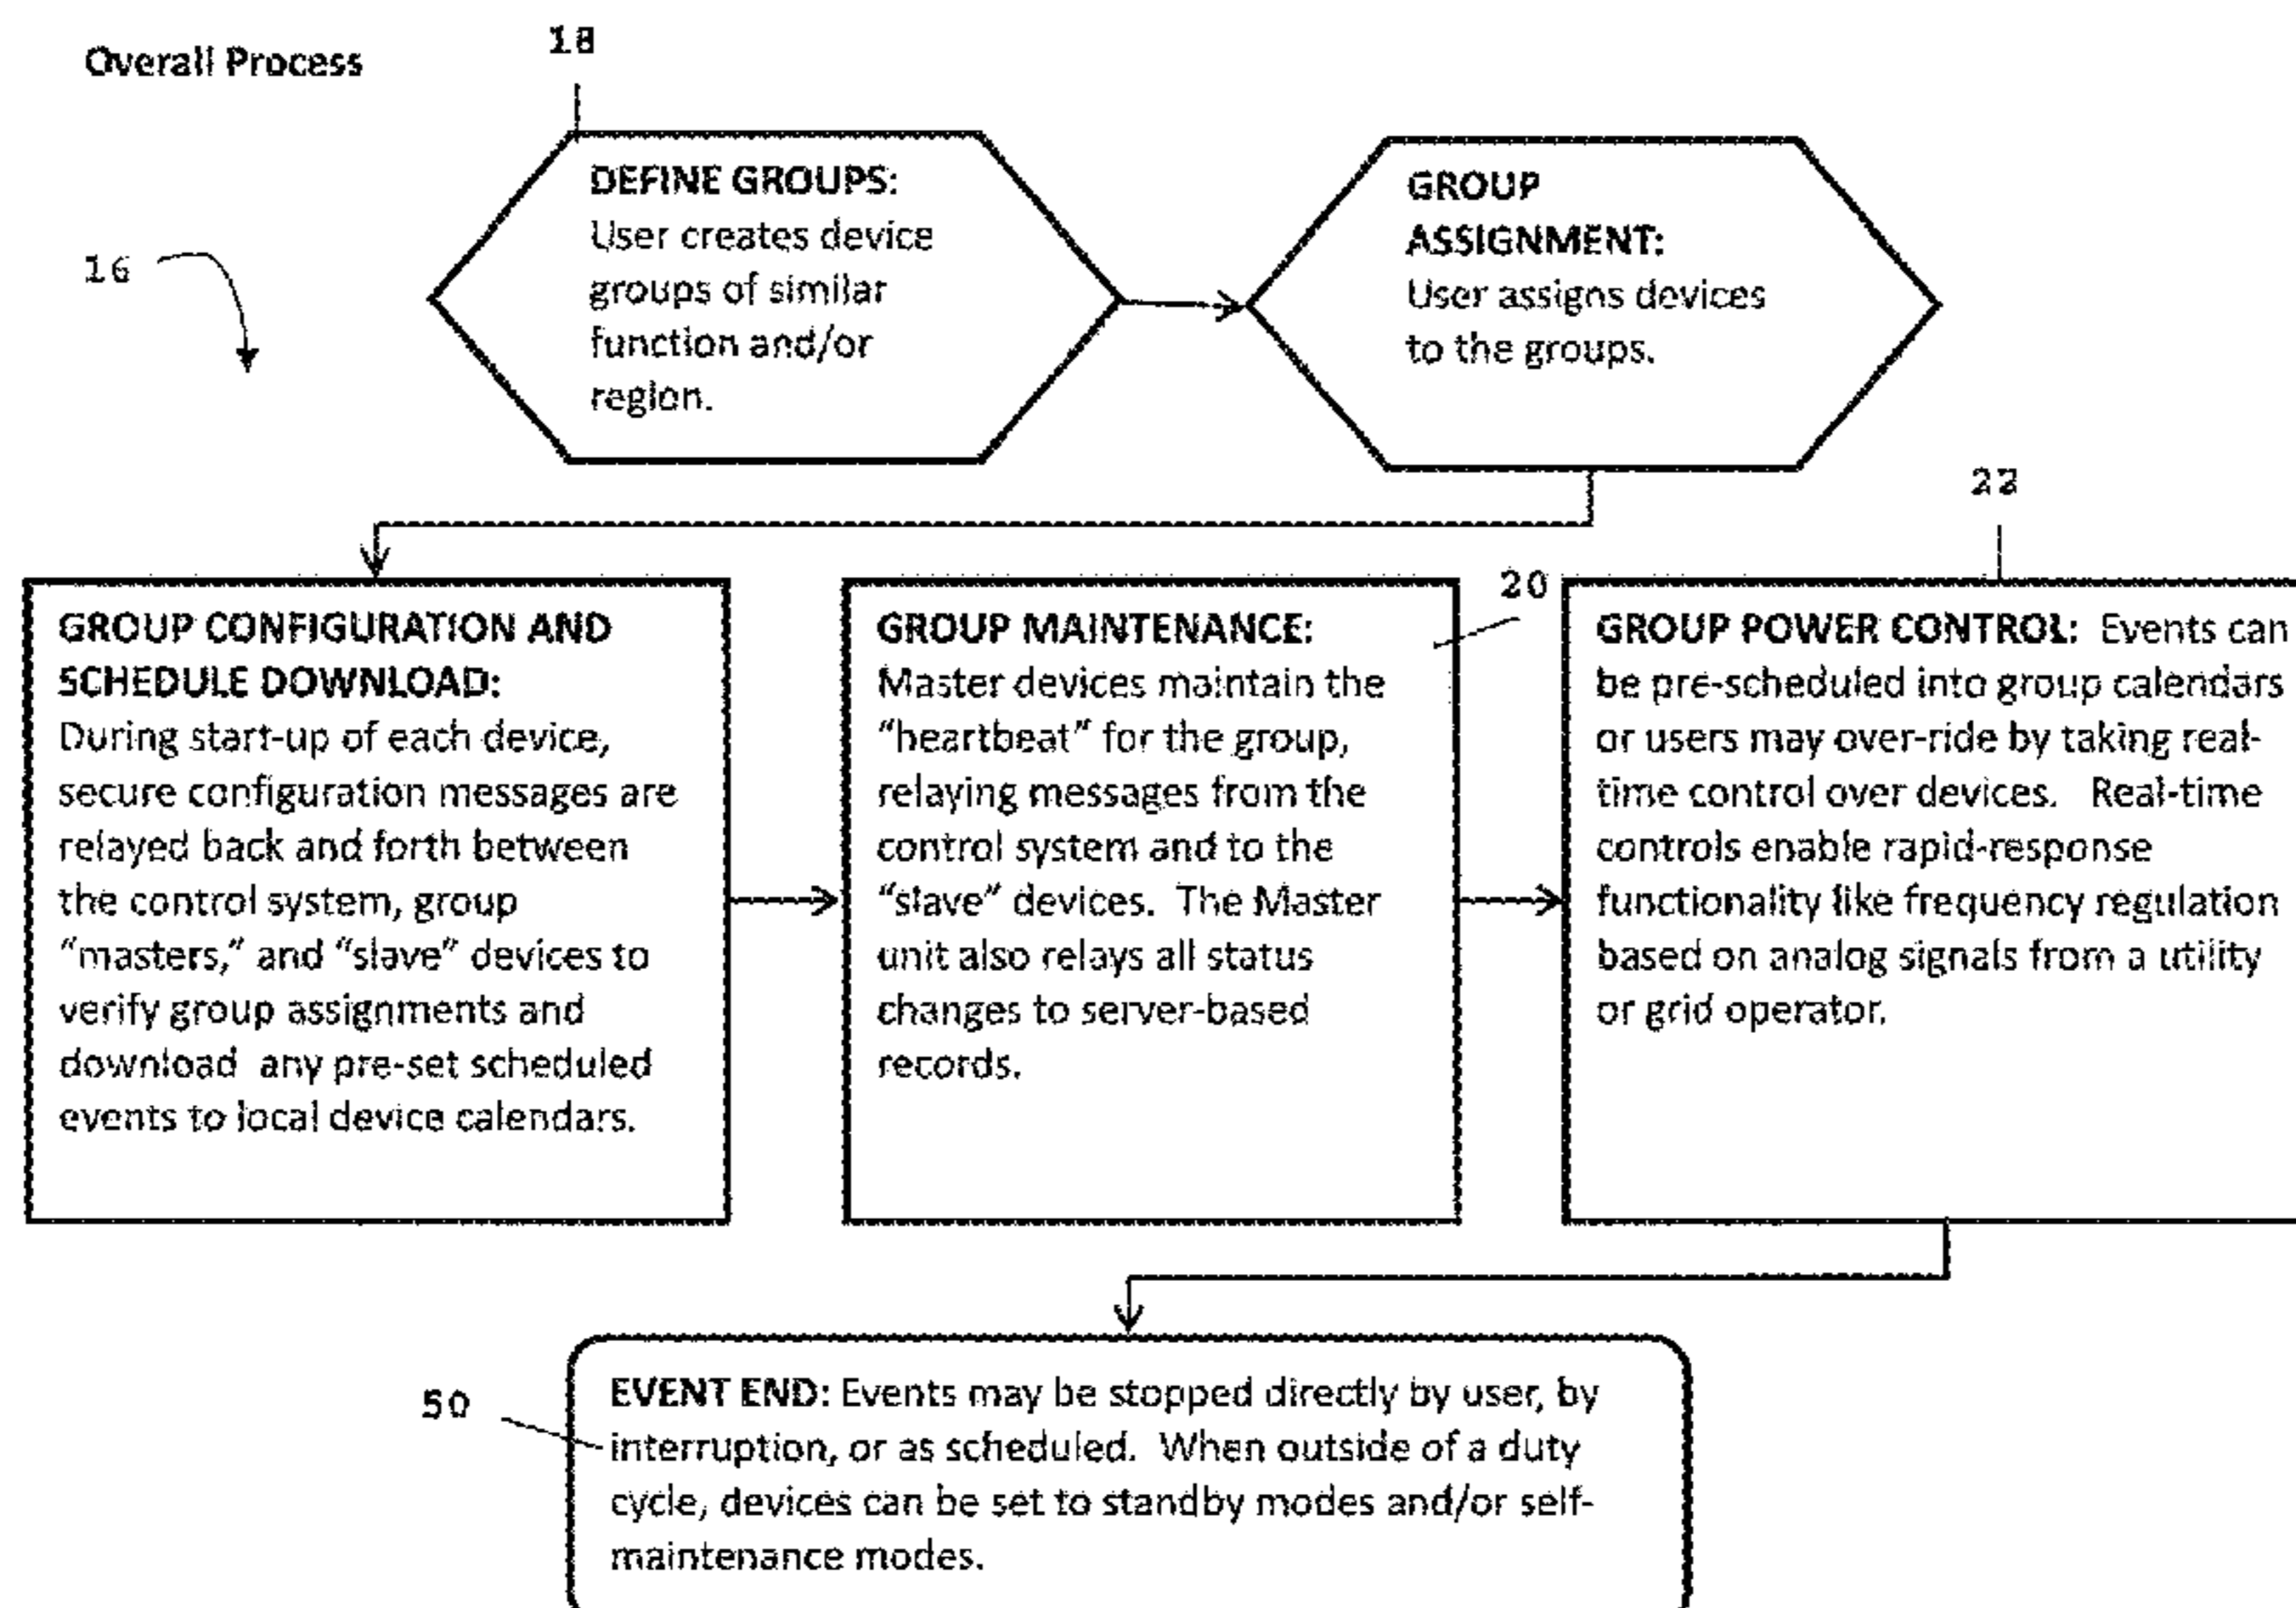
Overall Process

18

16

DEFINE GROUPS: User creates device groups of similar function and/or region.

GROUP ASSIGNMENT: User assigns devices to the groups.

22

20

GROUP CONFIGURATION AND SCHEDULE DOWNLOAD: During start-up of each device, secure configuration messages are relayed back and forth between the control system, group "masters," and "slave" devices to verify group assignments and download any pre-set scheduled events to local device calendars.

GROUP MAINTENANCE: Master devices maintain the "heartbeat" for the group, relaying messages from the control system and to the "slave" devices. The Master unit also relays all status changes to server-based records.

GROUP POWER CONTROL: Events can be pre-scheduled into group calendars or users may over-ride by taking real-time control over devices. Real-time controls enable rapid-response functionality like frequency regulation based on analog signals from a utility or grid operator.

50

EVENT END: Events may be stopped directly by user, by interruption, or as scheduled. When outside of a duty cycle, devices can be set to standby modes and/or self-maintenance modes.